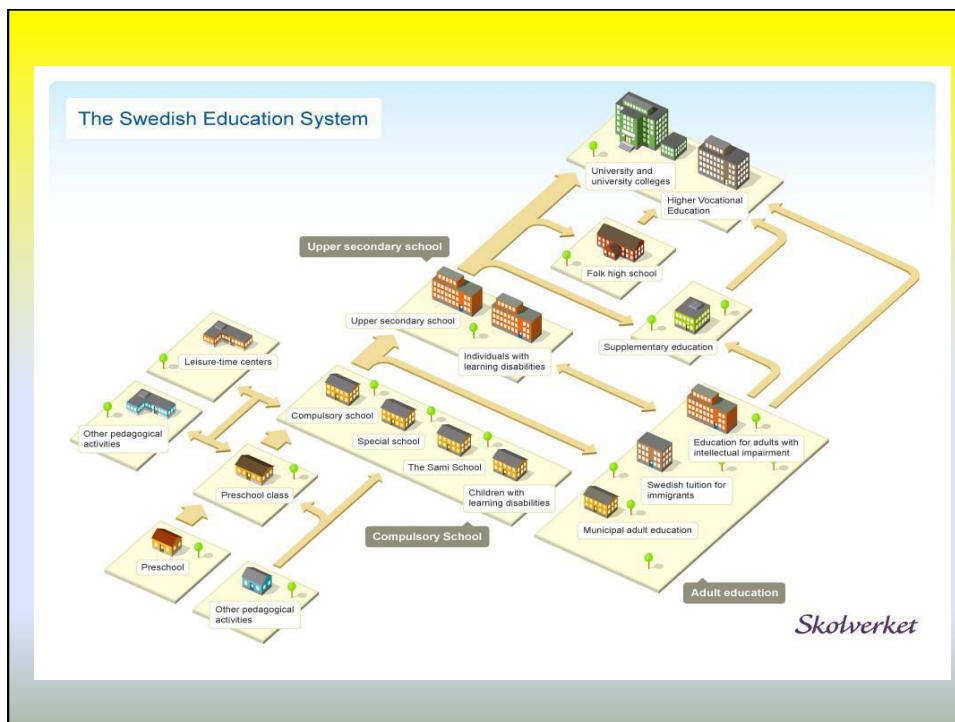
The Swedish Education System

University and university colleges

Higher Vocational Education

Upper secondary school

Folk high school

Upper secondary school

Individuals with learning disabilities

Supplementary education

Leisure-time centers

Other pedagogical activities

Compulsory school

Special school

The Sami School

Children with learning disabilities

Education for adults with intellectual impairment

Swedish tuition for immigrants

Municipal adult education

Preschool class

Preschool

Other pedagogical activities

Compulsory School

Adult education

Skolverket